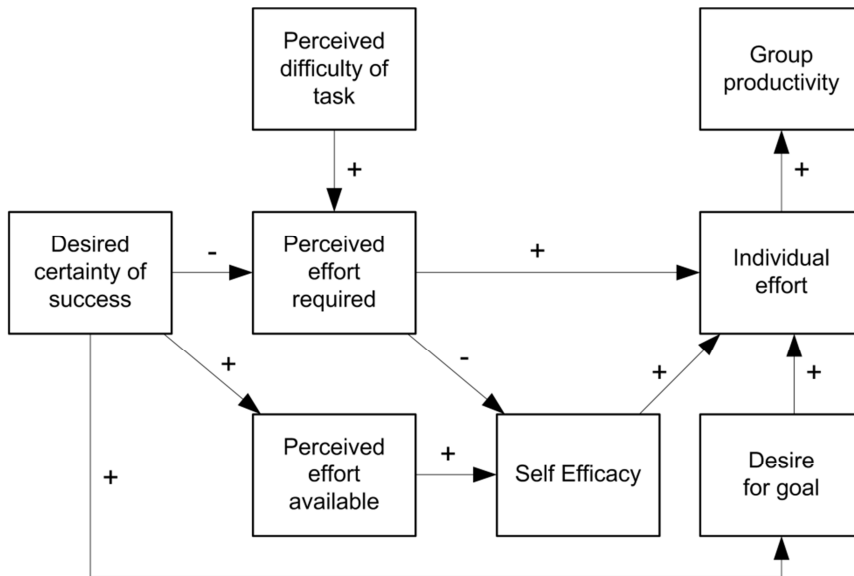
Perceived difficulty of task

Group productivity

+

+

Desired certainty of success

-

Perceived effort required

+

Individual effort

+

-

+

+

Perceived effort available

+

Self Efficacy

Desire for goal

+